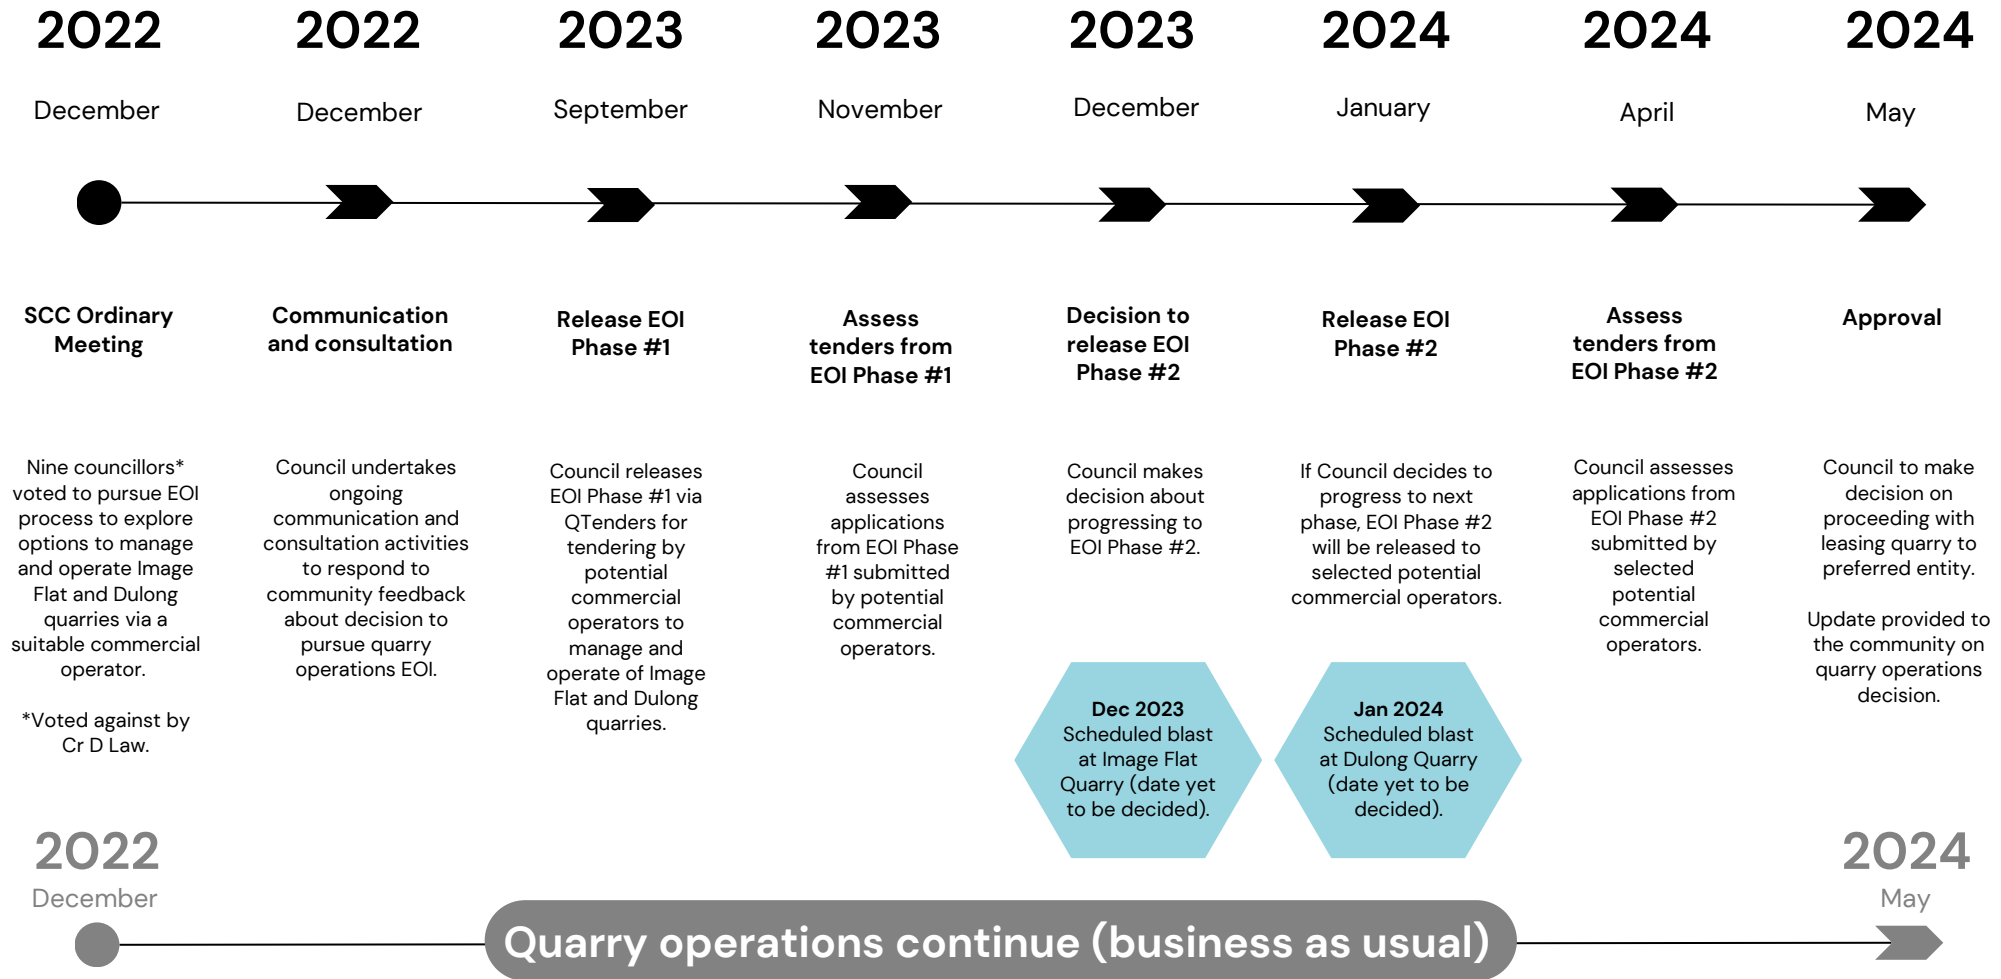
2022
December

2022
December

2023
September

2023
November

2023
December

2024
January

2024
April

2024
May

SCC Ordinary Meeting

Communication and consultation

Release EOI Phase #1

Assess tenders from EOI Phase #1

Decision to release EOI Phase #2

Release EOI Phase #2

Assess tenders from EOI Phase #2

Approval

Nine councillors* voted to pursue EOI process to explore options to manage and operate Image Flat and Dulong quarries via a suitable commercial operator.

*Voted against by Cr D Law.

Council undertakes ongoing communication and consultation activities to respond to community feedback about decision to pursue quarry operations EOI.

Council releases EOI Phase #1 via QTenders for tendering by potential commercial operators to manage and operate of Image Flat and Dulong quarries.

Council assesses applications from EOI Phase #1 submitted by potential commercial operators.

Council makes decision about progressing to EOI Phase #2.

If Council decides to progress to next phase, EOI Phase #2 will be released to selected potential commercial operators.

Council assesses applications from EOI Phase #2 submitted by selected potential commercial operators.

Council to make decision on proceeding with leasing quarry to preferred entity.

Update provided to the community on quarry operations decision.

Dec 2023
Scheduled blast at Image Flat Quarry (date yet to be decided).

Jan 2024
Scheduled blast at Dulong Quarry (date yet to be decided).

2022
December

2024
May

Quarry operations continue (business as usual)